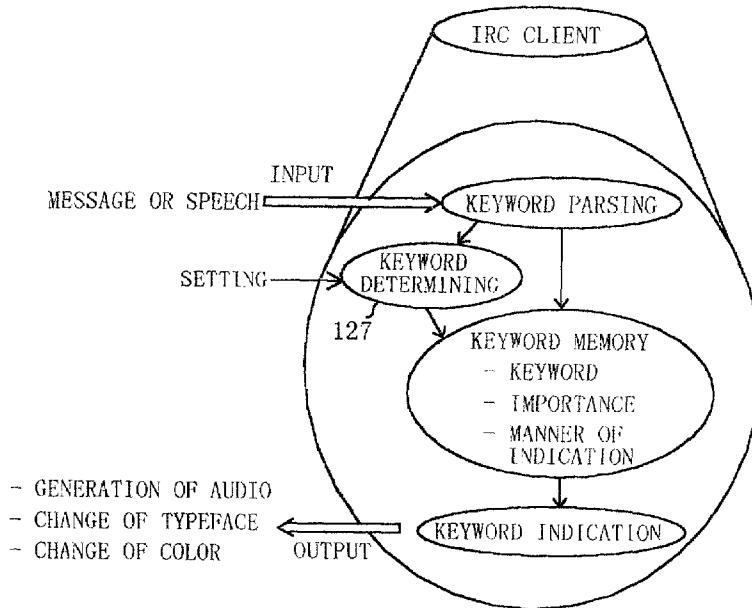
IRC CLIENT

INPUT

MESSAGE OR SPEECH

KEYWORD PARSING

SETTING

KEYWORD DETERMINING

127

KEYWORD MEMORY
- KEYWORD
- IMPORTANCE
- MANNER OF INDICATION

- GENERATION OF AUDIO
- CHANGE OF TYPEFACE
- CHANGE OF COLOR

OUTPUT

KEYWORD INDICATION